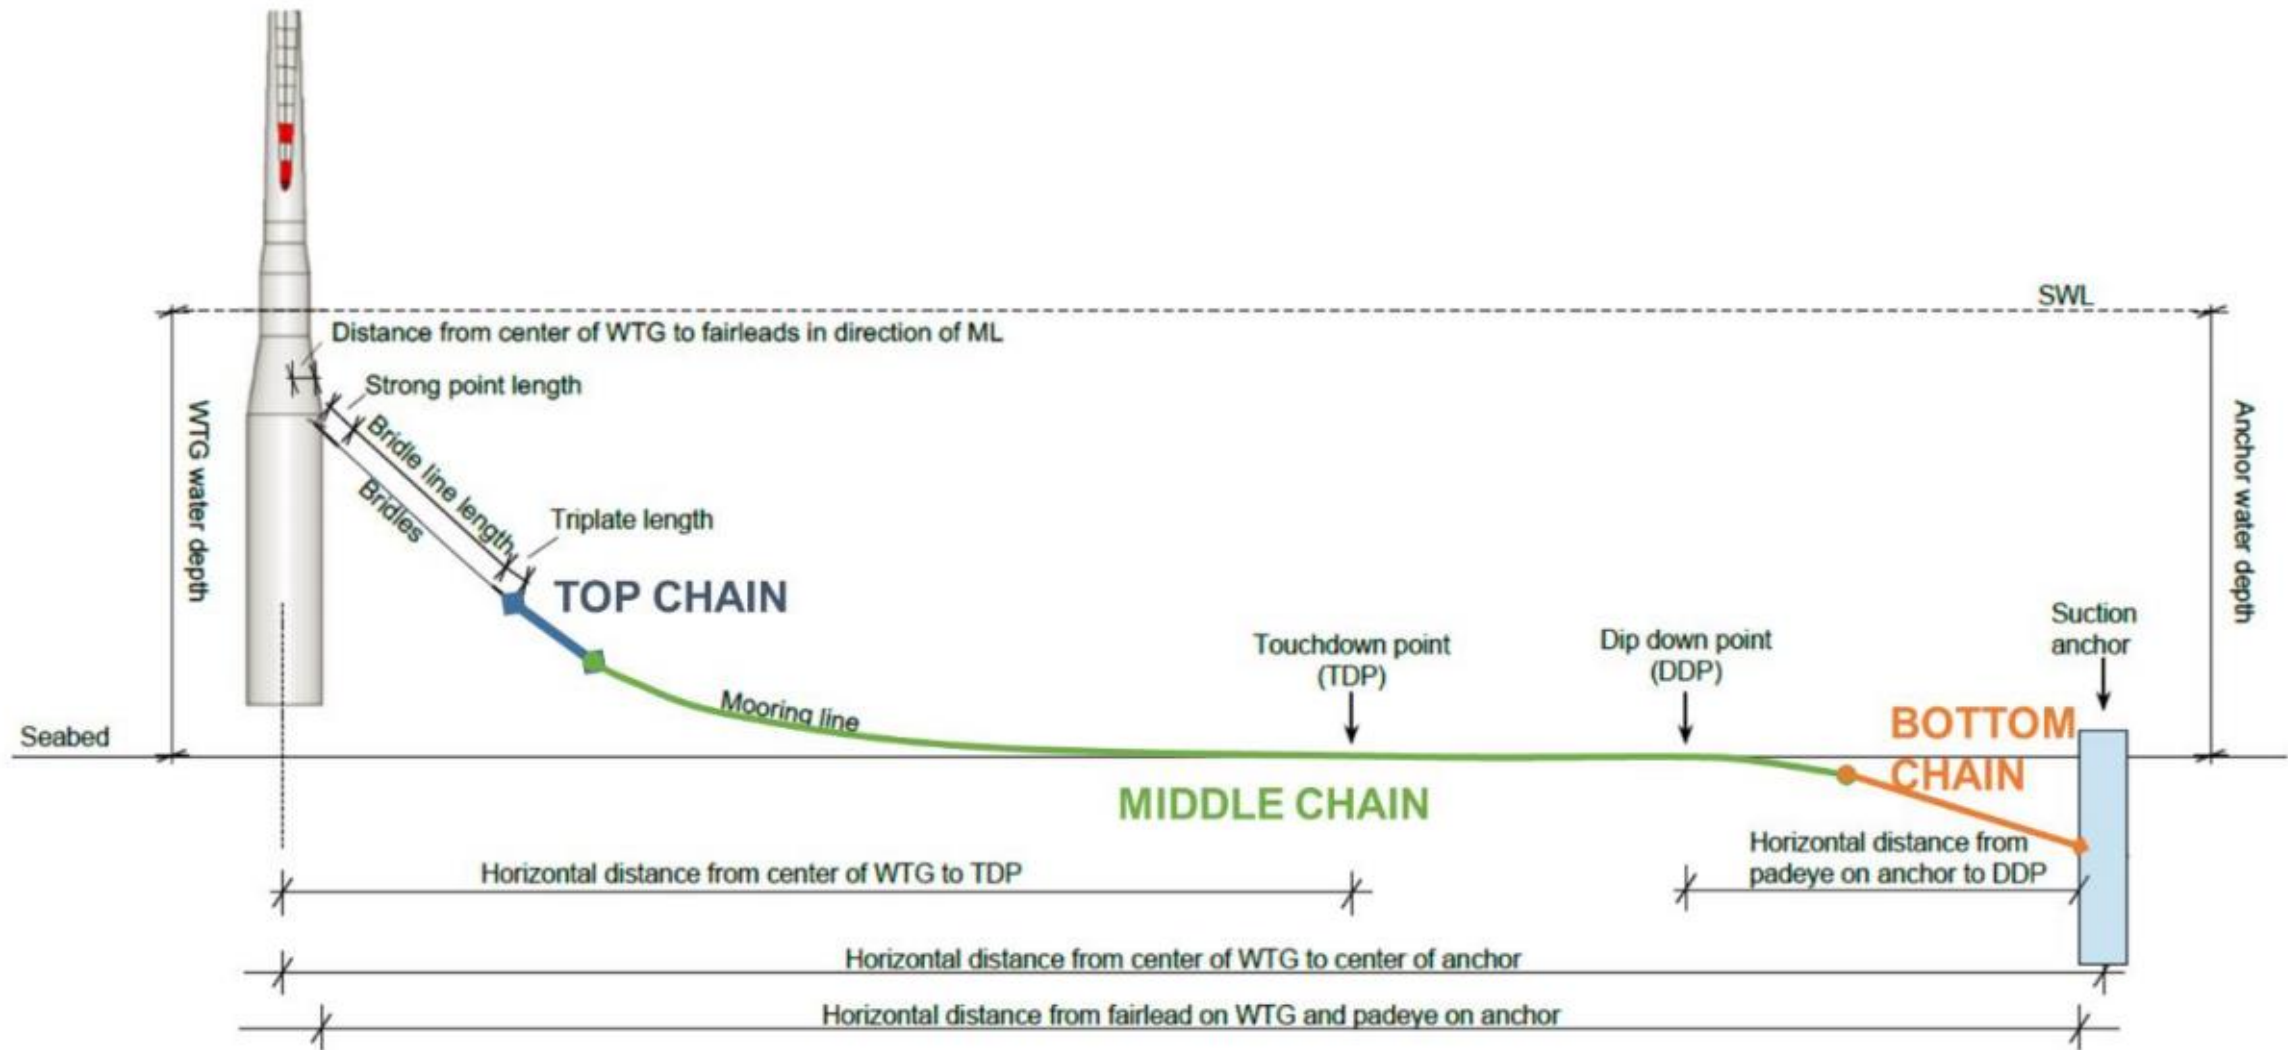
SWL

Distance from center of WTG to fairleads in direction of ML

Strong point length

Bridle line length

Bridles

Triplate length

WTG water depth

Anchor water depth

TOP CHAIN

Suction anchor

Touchdown point (TDP)

Dip down point (DDP)

Mooring line

BOTTOM CHAIN

Seabed

MIDDLE CHAIN

Horizontal distance from padeye on anchor to DDP

Horizontal distance from center of WTG to TDP

Horizontal distance from center of WTG to center of anchor

Horizontal distance from fairlead on WTG and padeye on anchor